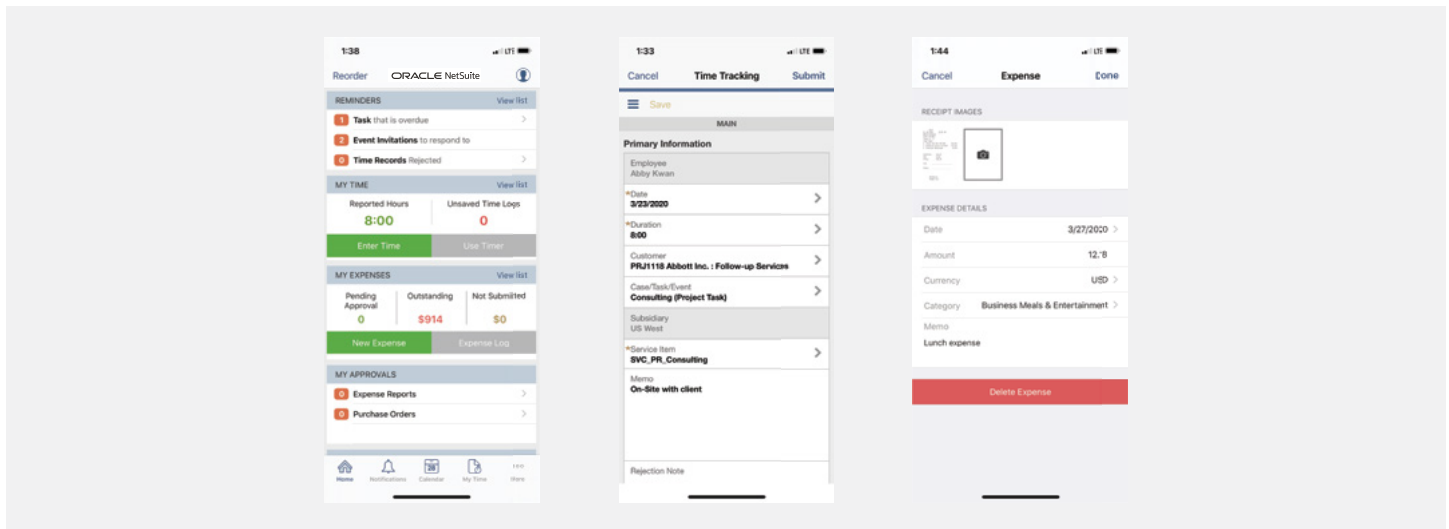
1:38

Reorder ORACLE NetSuite

REMINDERS View list
1 Task that is overdue
2 Event Invitations to respond to
0 Time Records Rejected

MY TIME View list
Reported Hours
8:00
Unsaved Time Logs
0
Enter Time
Use Timer

MY EXPENSES View list
Pending Approval
0
Outstanding
$914
Not Submitted
$0
New Expense
Expense Log

MY APPROVALS
0 Expense Reports
0 Purchase Orders

Home Notifications Calendar My Time More

1:33

Cancel Time Tracking Submit

Save

MAIN

Primary Information
Employee
Abby Kwan
*Date
3/23/2020
*Duration
8:00
Customer
PRJ1118 Abbott Inc. : Follow-up Services
Case/Task/Event
Consulting (Project Task)
Subsidiary
US West
*Service Item
SVC_PR_Consulting
Memo
On-Site with client

Rejection Note

1:44

Cancel Expense Done

RECEIPT IMAGES

EXPENSE DETAILS
Date 3/27/2020
Amount 12.'8
Currency USD
Category Business Meals & Entertainment
Memo
Lunch expense

Delete Expense